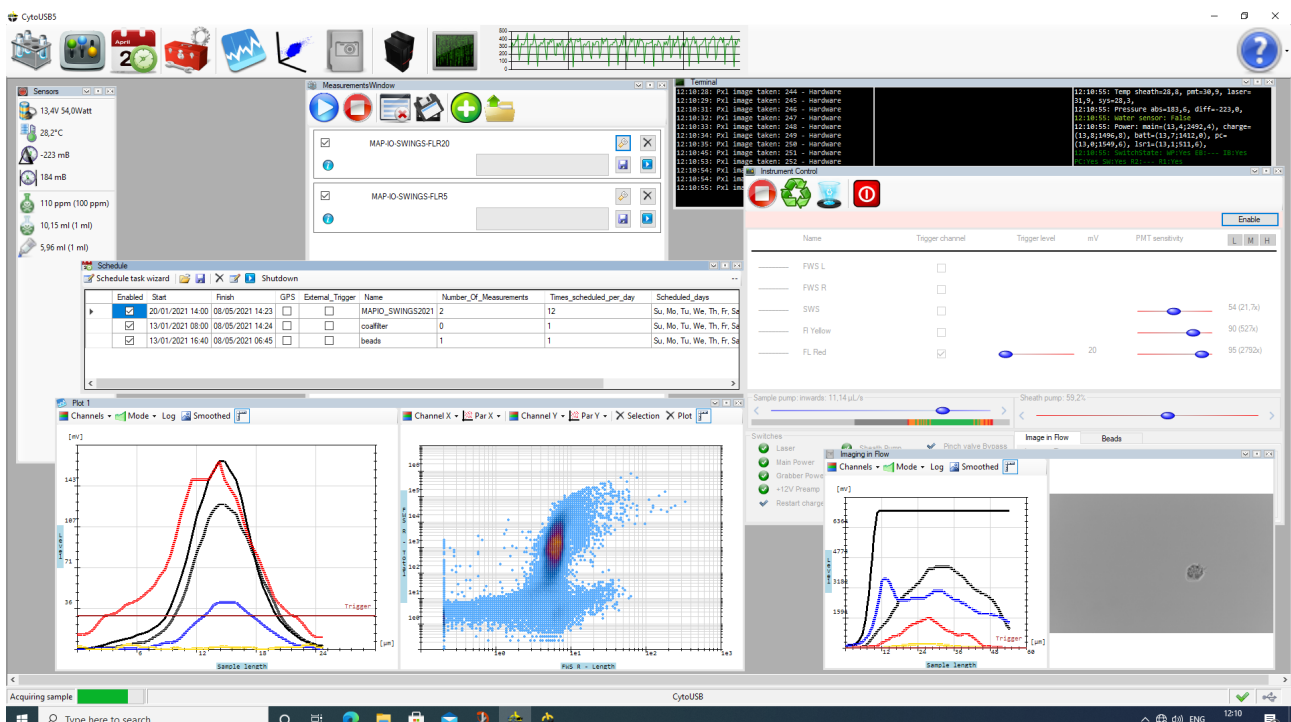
CytoUSB5

April
20

Sensors
13,4V 54,0Watt
28,2°C
-223 mB
184 mB
110 ppm (100 ppm)
10,15 ml (1 ml)
5,96 ml (1 ml)

MeasurementsWindow
MAP-IO-SWINGS-FLR20
MAP-IO-SWINGS-FLR5

Terminal
12:10:28: Pxl image taken: 244 - Hardware
12:10:29: Pxl image taken: 245 - Hardware
12:10:31: Pxl image taken: 246 - Hardware
12:10:32: Pxl image taken: 247 - Hardware
12:10:33: Pxl image taken: 248 - Hardware
12:10:34: Pxl image taken: 249 - Hardware
12:10:35: Pxl image taken: 250 - Hardware
12:10:45: Pxl image taken: 251 - Hardware
12:10:53: Pxl image taken: 252 - Hardware
12:10:54: Pxl
12:10:54: Pxl
12:10:55: Pxl

12:10:55: Temp sheath=28,8, pmt=30,9, laser=31,9, sys=28,3,
12:10:55: Pressure abs=183,6, diff=-223,0,
12:10:55: Water sensor: False
12:10:55: Power: main=(13,4|2492,4), charge=(13,8|1496,8), batt=(13,7|1412,0), pc=(13,0|1549,6), lsr1=(13,1|511,6),
12:10:55: SwitchState: WP:Yes EB:--- IB:Yes PC:Yes SW:Yes R2:--- R1:Yes

Instrument Control
Enable
Name | Trigger channel | Trigger level | mV | PMT sensitivity | L | M | H
FWS L
FWS R
SWS 54 (21,7x)
Fl Yellow 90 (527x)
FL Red 20 95 (2792x)
Sample pump: inwards: 11,14 µL/s
Sheath pump: 59,2%
Switches
Laser
Main Power
Grabber Power
+12V Preamp
Restart charge
Sheath Pump
Pinch valve Bypass
Image in Flow
Beads

Schedule
Schedule task wizard | Shutdown

| Enabled | Start | Finish | GPS | External_Trigger | Name | Number_Of_Measurements | Times_scheduled_per_day | Scheduled_days |
|---|---|---|---|---|---|---|---|---|
| ☑ | 20/01/2021 14:00 | 08/05/2021 14:23 | ☐ | ☐ | MAPIO_SWINGS2021 | 2 | 12 | Su, Mo, Tu, We, Th, Fr, Sa |
| ☑ | 13/01/2021 08:00 | 08/05/2021 14:24 | ☐ | ☐ | coalfilter | 0 | 1 | Su, Mo, Tu, We, Th, Fr, Sa |
| ☑ | 13/01/2021 16:40 | 08/05/2021 06:45 | ☐ | ☐ | beads | 1 | 1 | Su, Mo, Tu, We, Th, Fr, Sa |

Plot 1
Channels | Mode | Log | Smoothed
[mV]
143
107
71
36
Trigger
6 12 18 24
[µm]
Sample length

Channel X | Par X | Channel Y | Par Y | Selection | Plot
1e0 1e1 1e2 1e3
FWS R - Length

Imaging in Flow
Channels | Mode | Log | Smoothed
[mV]
6364
4773
3182
1591
Trigger
12 24 36 48 60
[µm]
Sample length

Acquiring sample
CytoUSB
Type here to search
ENG
12:10